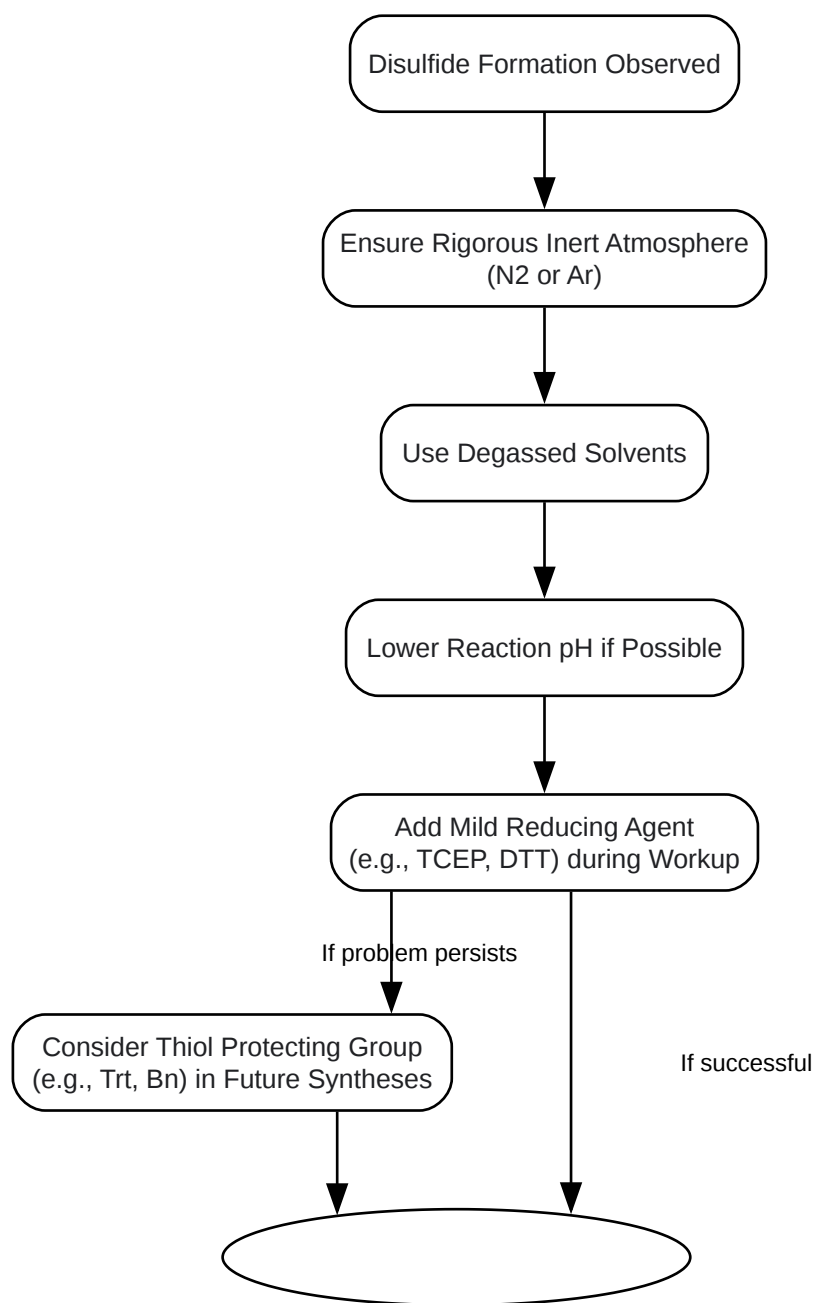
Disulfide Formation Observed

Ensure Rigorous Inert Atmosphere (N2 or Ar)

Use Degassed Solvents

Lower Reaction pH if Possible

Add Mild Reducing Agent (e.g., TCEP, DTT) during Workup

If problem persists

Consider Thiol Protecting Group (e.g., Trt, Bn) in Future Syntheses

If successful